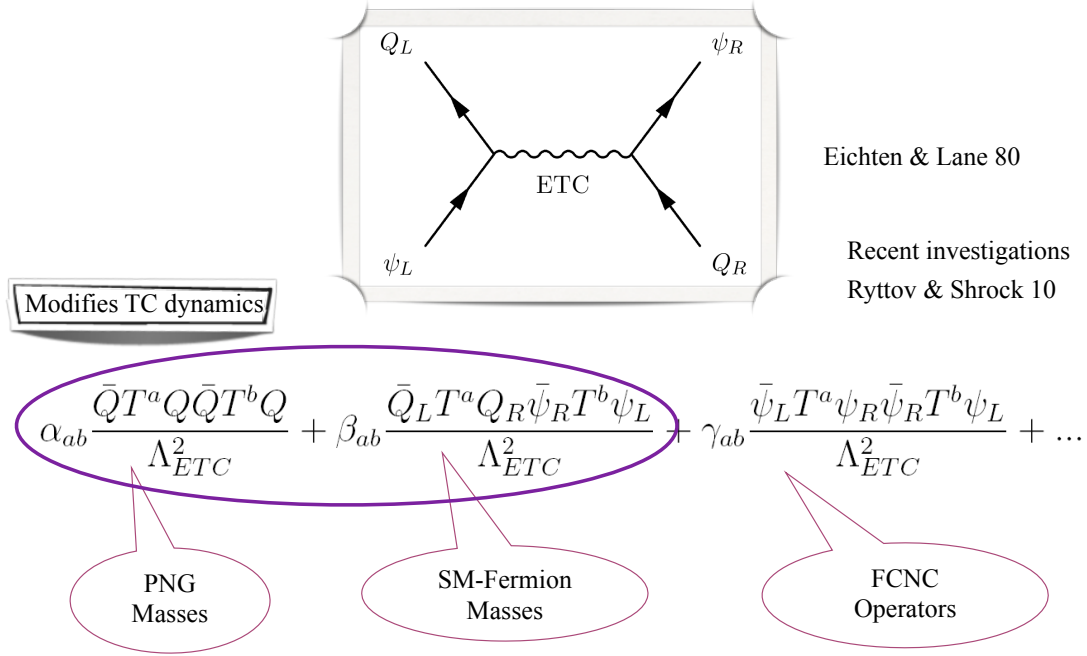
$Q_L$

$\psi_R$

ETC

$\psi_L$

$Q_R$

Eichten & Lane 80

Recent investigations
Ryttov & Shrock 10

Modifies TC dynamics

$\alpha_{ab}\frac{\bar{Q}T^aQ\bar{Q}T^bQ}{\Lambda^2_{ETC}} + \beta_{ab}\frac{\bar{Q}_LT^aQ_R\bar{\psi}_RT^b\psi_L}{\Lambda^2_{ETC}} + \gamma_{ab}\frac{\bar{\psi}_LT^a\psi_R\bar{\psi}_RT^b\psi_L}{\Lambda^2_{ETC}} + \ldots$

PNG
Masses

SM-Fermion
Masses

FCNC
Operators